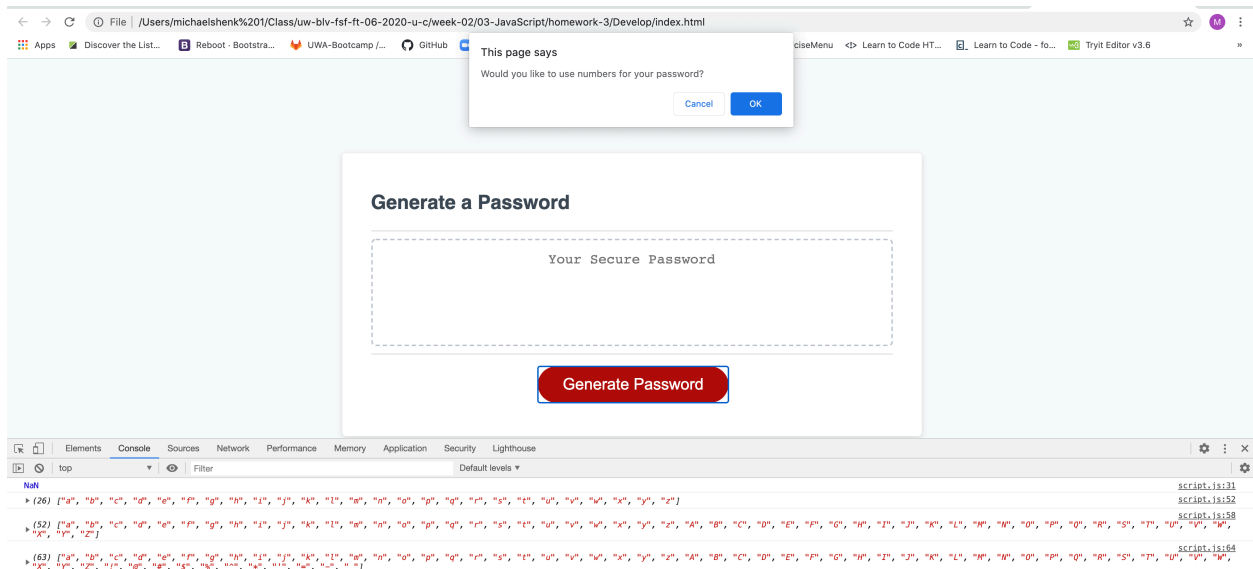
File | /Users/michaelshenk%201/Class/uw-blv-fsf-ft-06-2020-u-c/week-02/03-JavaScript/homework-3/Develop/index.html

Apps Discover the List... Reboot · Bootstra... UWA-Bootcamp /... GitHub ciseMenu Learn to Code HT... Learn to Code - fo... Tryit Editor v3.6 »

This page says
Would you like to use numbers for your password?
Cancel OK

Generate a Password

Your Secure Password

Generate Password

Elements Console Sources Network Performance Memory Application Security Lighthouse

top Filter Default levels ▾

NaN script.js:31
▸(26) ["a", "b", "c", "d", "e", "f", "g", "h", "i", "j", "k", "l", "m", "n", "o", "p", "q", "r", "s", "t", "u", "v", "w", "x", "y", "z"] script.js:52
▸(52) ["a", "b", "c", "d", "e", "f", "g", "h", "i", "j", "k", "l", "m", "n", "o", "p", "q", "r", "s", "t", "u", "v", "w", "x", "y", "z", "A", "B", "C", "D", "E", "F", "G", "H", "I", "J", "K", "L", "M", "N", "O", "P", "Q", "R", "S", "T", "U", "V", "W", "X", "Y", "Z"] script.js:58
▸(63) ["a", "b", "c", "d", "e", "f", "g", "h", "i", "j", "k", "l", "m", "n", "o", "p", "q", "r", "s", "t", "u", "v", "w", "x", "y", "z", "A", "B", "C", "D", "E", "F", "G", "H", "I", "J", "K", "L", "M", "N", "O", "P", "Q", "R", "S", "T", "U", "V", "W", "X", "Y", "Z", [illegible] script.js:64